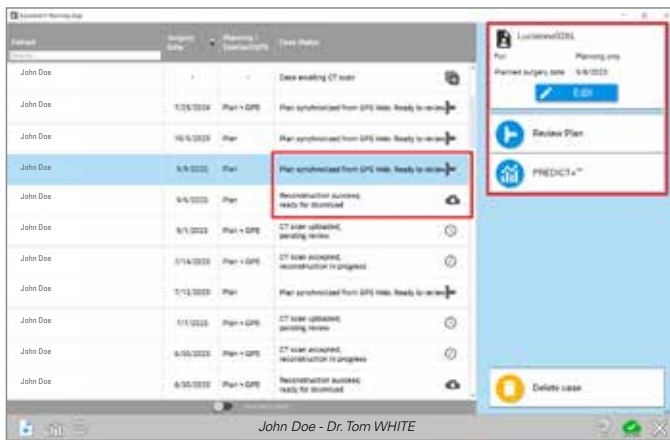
Lucidone® Planning App

| Patient | Surgery Date | Planning / Executed GPS | Case Status |
|---|---|---|---|
| John Doe | - | - | Case awaiting CT scan |
| John Doe | 7/25/2024 | Plan + GPS | Plan synchronized from GPS Web. Ready to review |
| John Doe | 10/5/2023 | Plan | Plan synchronized from GPS Web. Ready to review |
| John Doe | 9/9/2023 | Plan | Plan synchronized from GPS Web. Ready to review |
| John Doe | 9/4/2023 | Plan | Reconstruction success ready for download |
| John Doe | 8/1/2023 | Plan + GPS | CT scan uploaded, pending review |
| John Doe | 7/14/2023 | Plan + GPS | CT scan accepted, reconstruction in progress |
| John Doe | 7/13/2023 | Plan | Plan synchronized from GPS Web. Ready to review |
| John Doe | 7/7/2023 | Plan + GPS | CT scan uploaded, pending review |
| John Doe | 6/30/2023 | Plan + GPS | CT scan accepted, reconstruction in progress |
| John Doe | 6/30/2023 | Plan + GPS | Reconstruction success ready for download |

Lucidone0286
For: Planning only
Planned surgery date: 9/9/2023
Edit

Review Plan

PREDICT+™

Delete case

John Doe - Dr. Tom WHITE